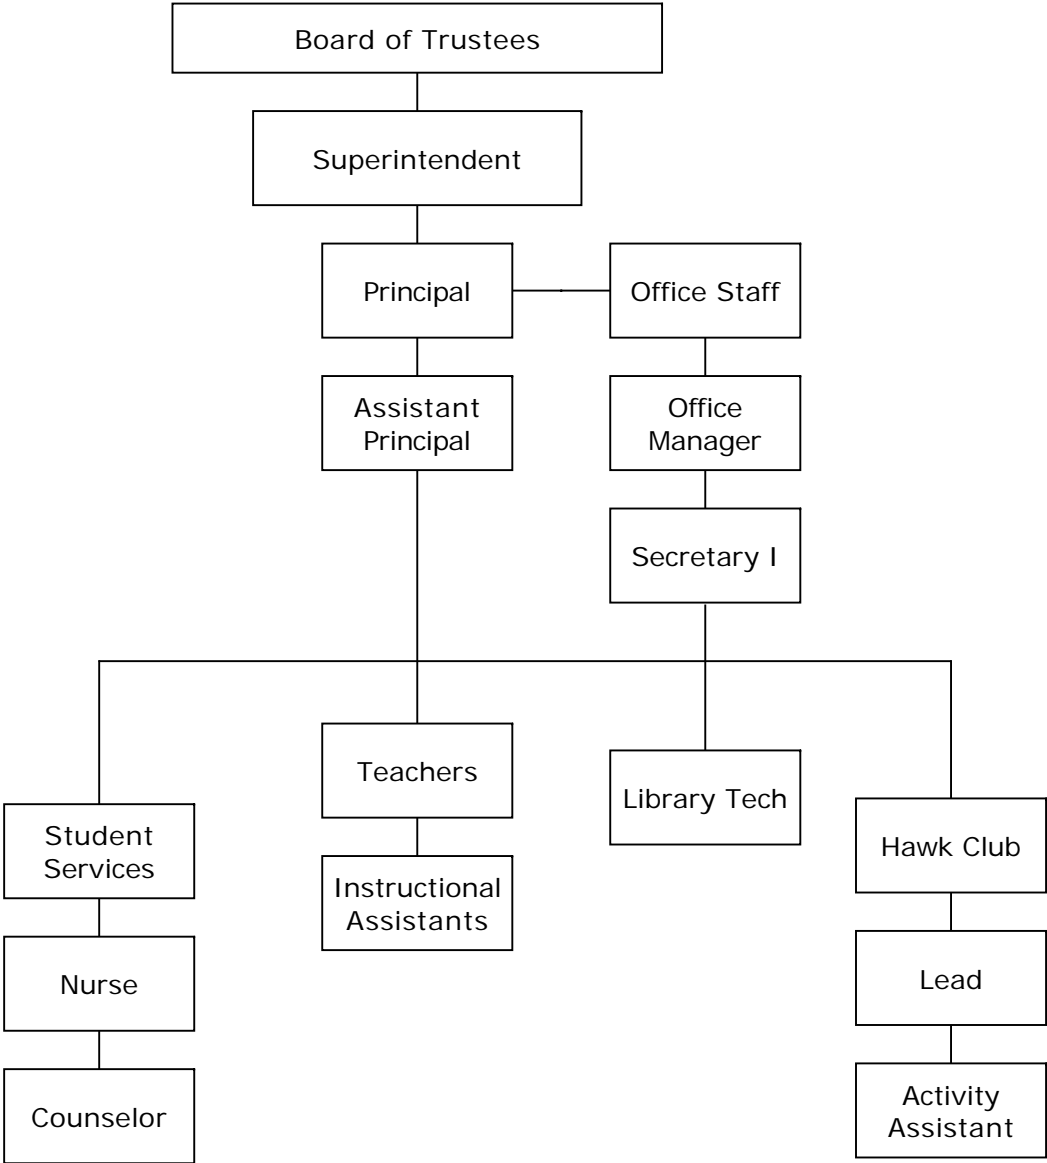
Board of Trustees

Superintendent

Principal

Office Staff

Assistant Principal

Office Manager

Secretary I

Teachers

Library Tech

Student Services

Instructional Assistants

Hawk Club

Nurse

Lead

Counselor

Activity Assistant